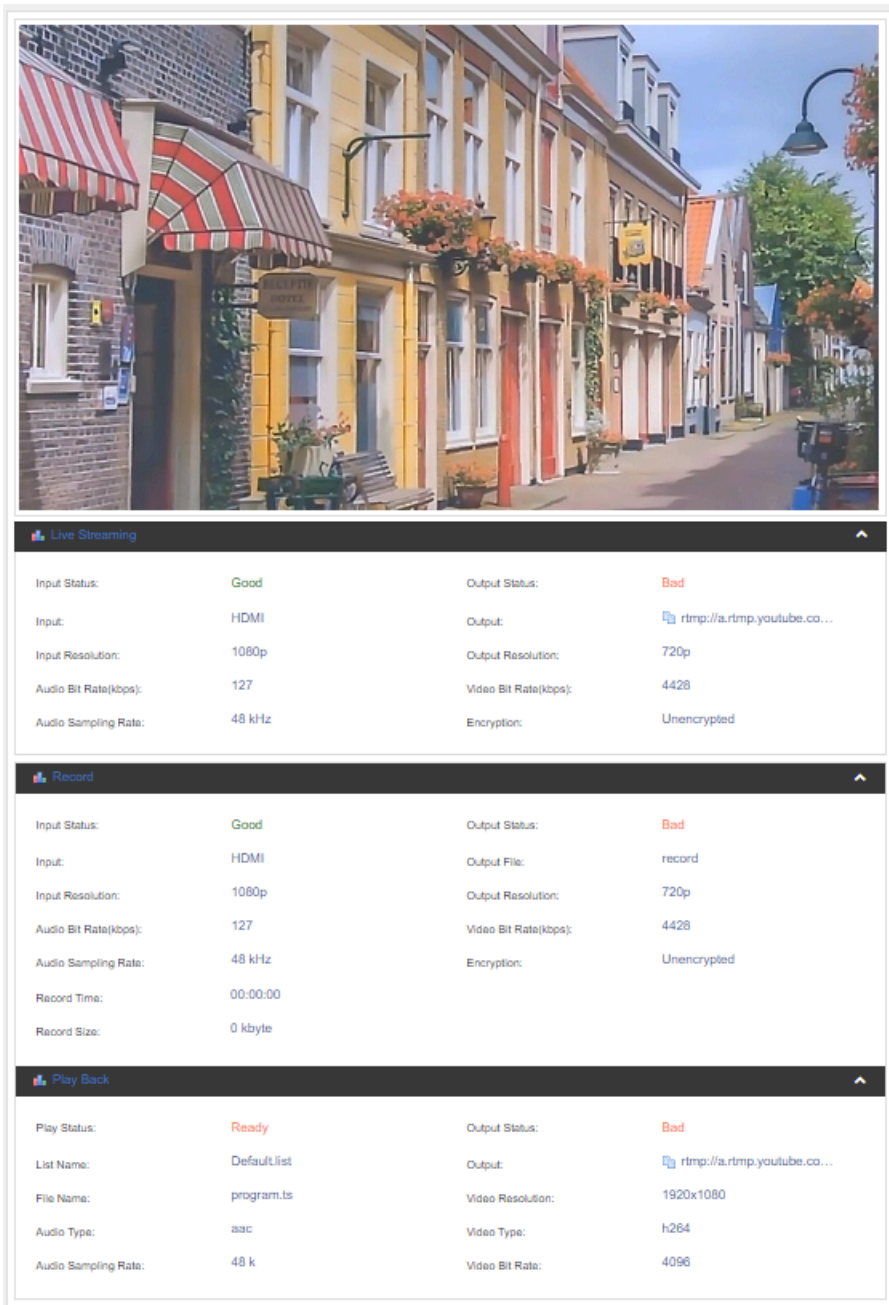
Live Streaming

Input Status: Good
Input: HDMI
Input Resolution: 1080p
Audio Bit Rate(kbps): 127
Audio Sampling Rate: 48 kHz

Output Status: Bad
Output: rtmp://a.rtmp.youtube.co...
Output Resolution: 720p
Video Bit Rate(kbps): 4428
Encryption: Unencrypted

Record

Input Status: Good
Input: HDMI
Input Resolution: 1080p
Audio Bit Rate(kbps): 127
Audio Sampling Rate: 48 kHz
Record Time: 00:00:00
Record Size: 0 kbyte

Output Status: Bad
Output File: record
Output Resolution: 720p
Video Bit Rate(kbps): 4428
Encryption: Unencrypted

Play Back

Play Status: Ready
List Name: Default.list
File Name: program.ts
Audio Type: aac
Audio Sampling Rate: 48 k

Output Status: Bad
Output: rtmp://a.rtmp.youtube.co...
Video Resolution: 1920x1080
Video Type: h264
Video Bit Rate: 4096